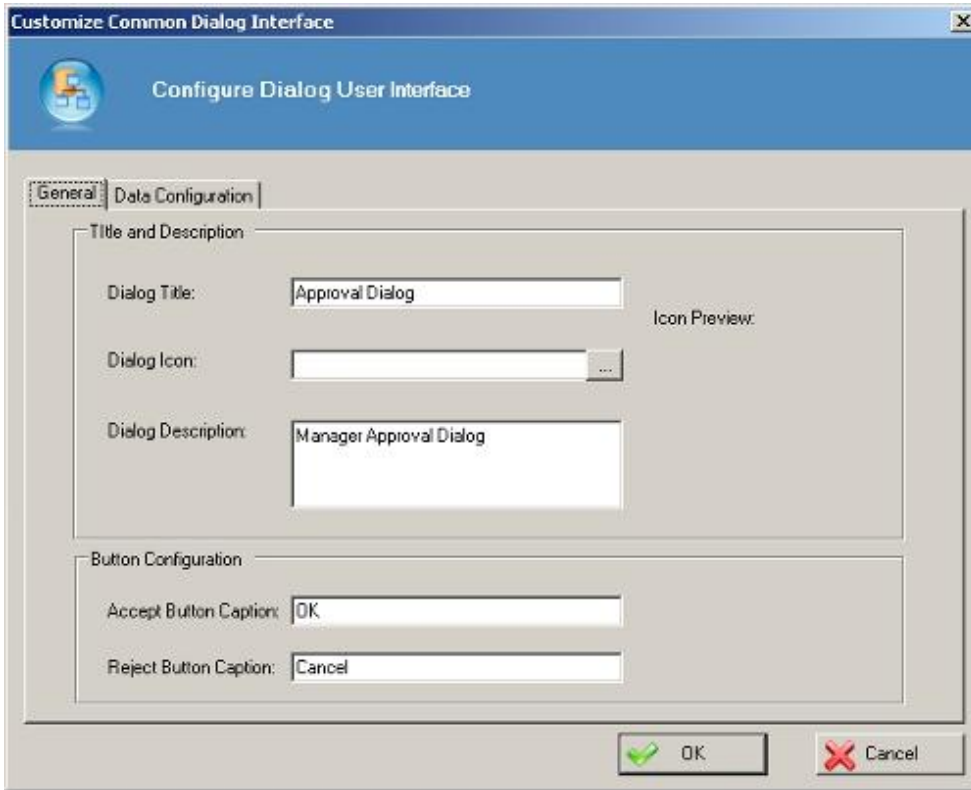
Customize Common Dialog Interface

Configure Dialog User Interface

General | Data Configuration

Title and Description

Dialog Title: Approval Dialog

Icon Preview:

Dialog Icon: ...

Dialog Description: Manager Approval Dialog

Button Configuration

Accept Button Caption: OK

Reject Button Caption: Cancel

OK

Cancel